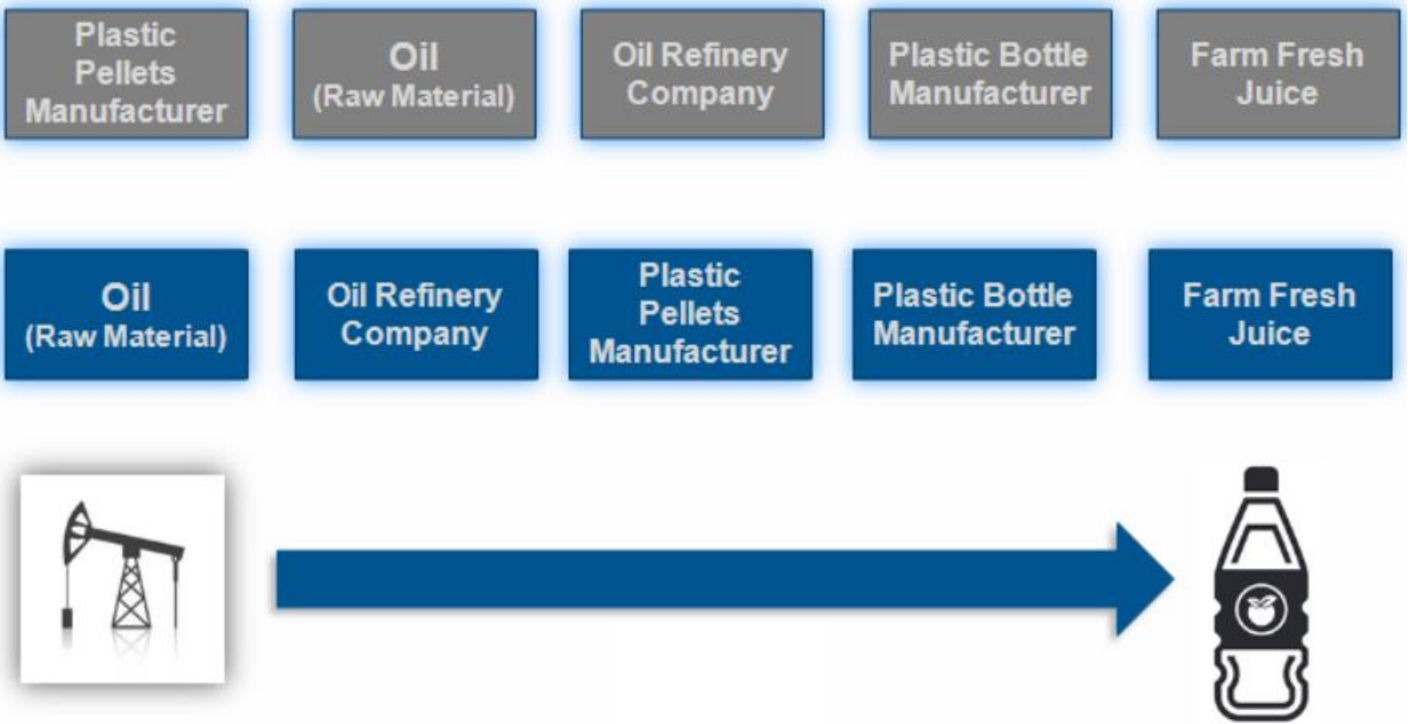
Plastic Pellets Manufacturer

Oil (Raw Material)

Oil Refinery Company

Plastic Bottle Manufacturer

Farm Fresh Juice

Oil (Raw Material)

Oil Refinery Company

Plastic Pellets Manufacturer

Plastic Bottle Manufacturer

Farm Fresh Juice